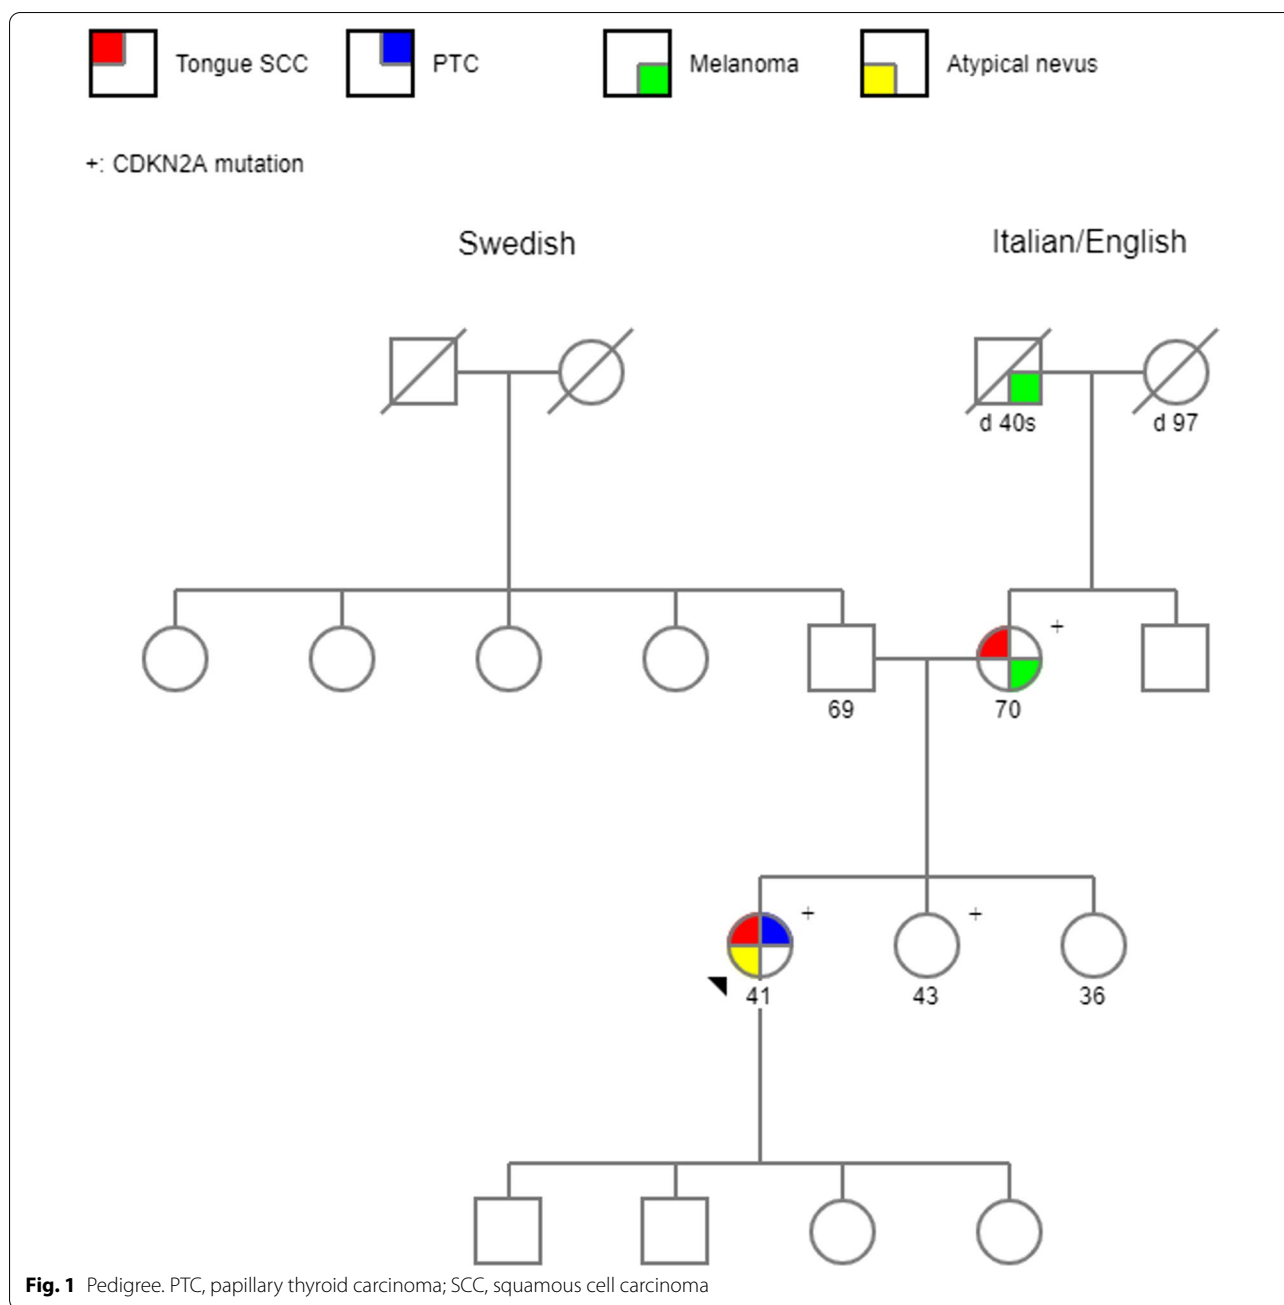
Tongue SCC PTC Melanoma Atypical nevus

+: CDKN2A mutation

Swedish

Italian/English

d 40s

d 97

69

70

+

+

+

41

43

36

**Fig. 1** Pedigree. PTC, papillary thyroid carcinoma; SCC, squamous cell carcinoma